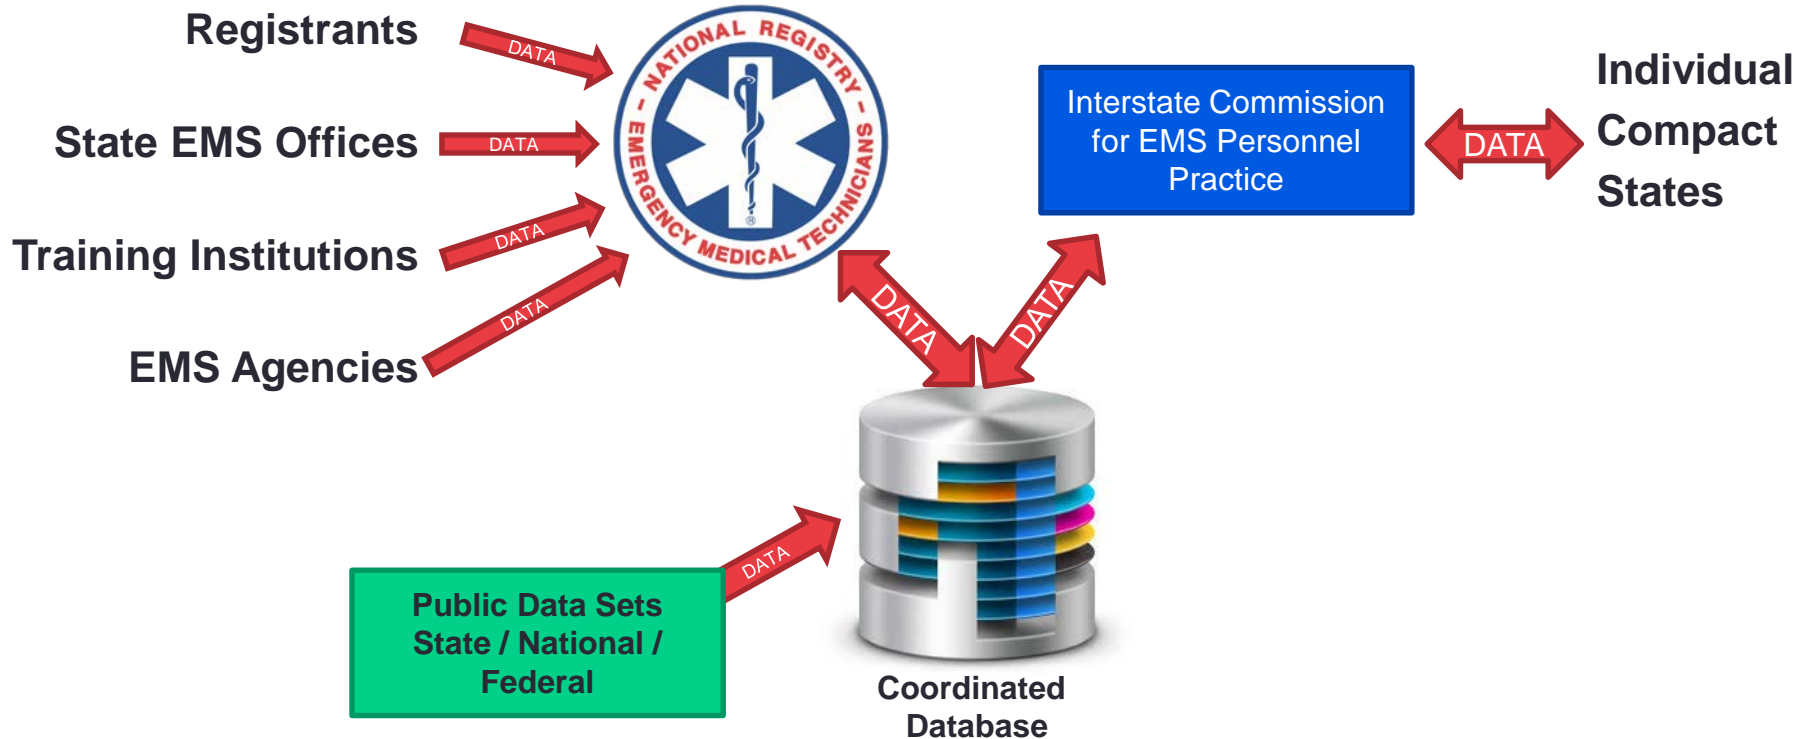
Registrants

DATA

State EMS Offices

DATA

Training Institutions

DATA

EMS Agencies

DATA

NATIONAL REGISTRY – EMERGENCY MEDICAL TECHNICIANS –

Interstate Commission for EMS Personnel Practice

DATA

Individual Compact States

DATA

DATA

Public Data Sets State / National / Federal

DATA

Coordinated Database